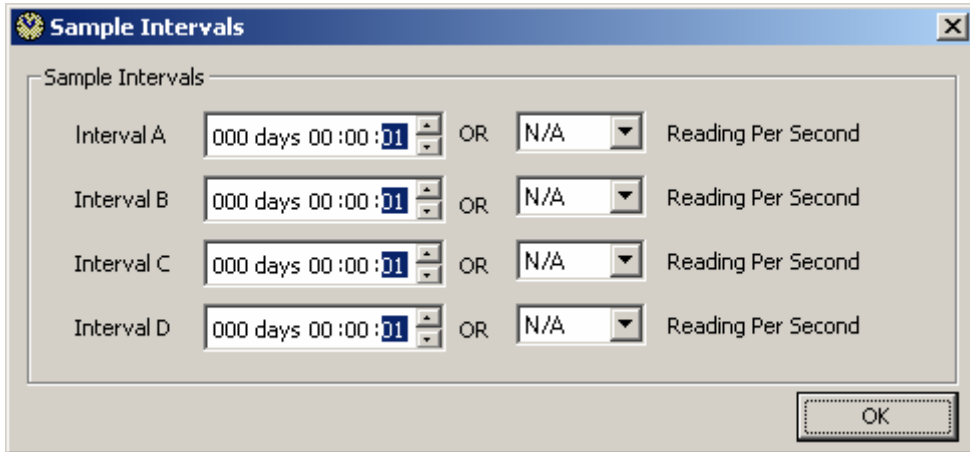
Sample Intervals

Sample Intervals

Interval A 000 days 00 :00 :01 OR N/A Reading Per Second

Interval B 000 days 00 :00 :01 OR N/A Reading Per Second

Interval C 000 days 00 :00 :01 OR N/A Reading Per Second

Interval D 000 days 00 :00 :01 OR N/A Reading Per Second

OK